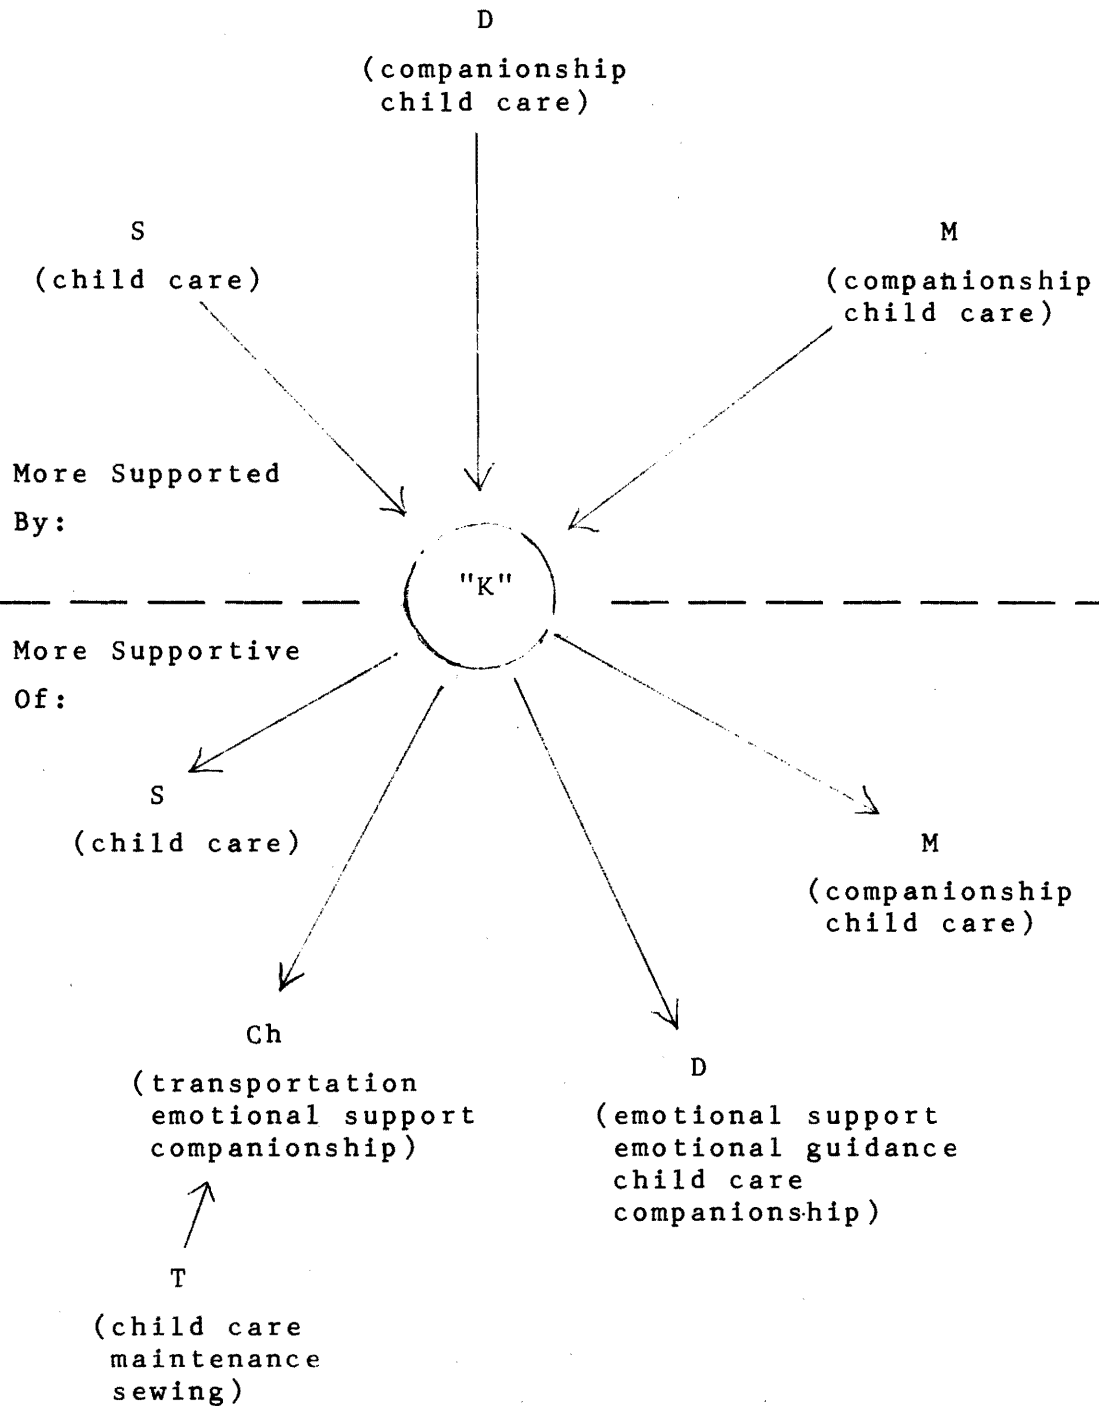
D

(companionship child care)

S

(child care)

M

(companionship child care)

More Supported By:

"K"

More Supportive Of:

S

(child care)

M

(companionship child care)

Ch

(transportation emotional support companionship)

D

(emotional support emotional guidance child care companionship)

T

(child care maintenance sewing)